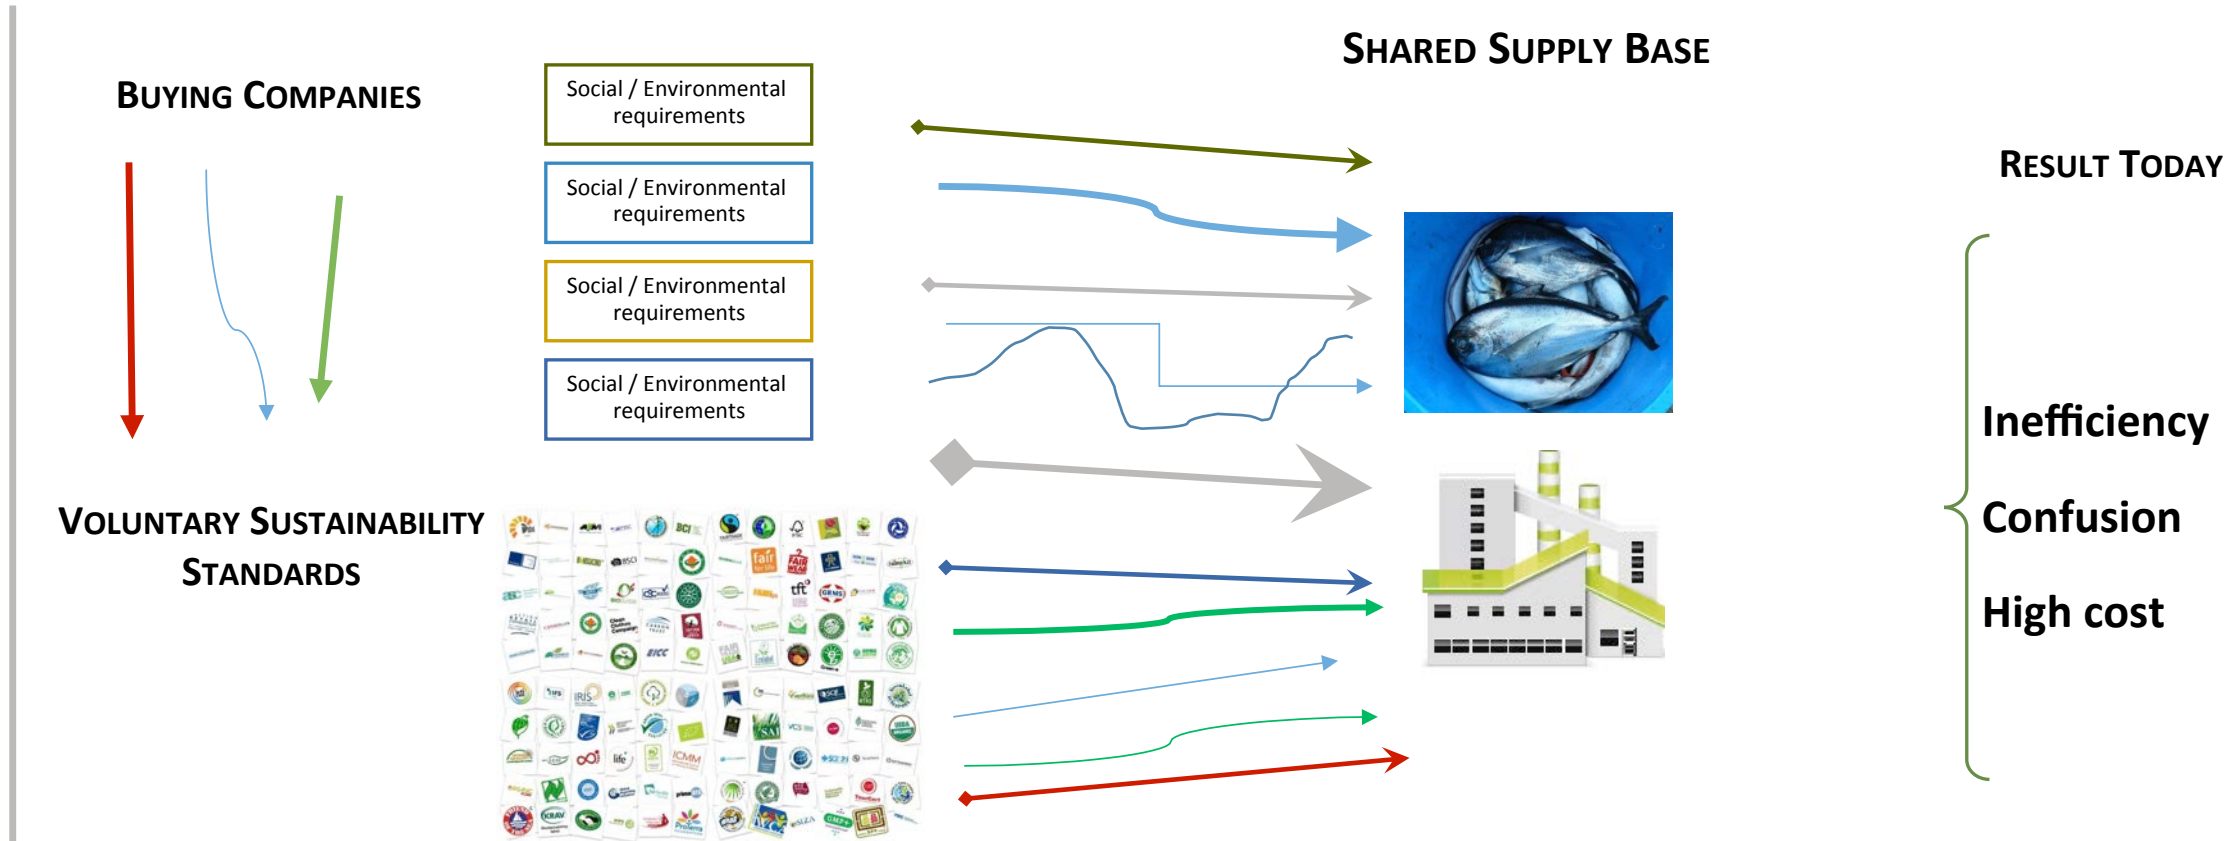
Buying Companies

Social / Environmental requirements

Social / Environmental requirements

Social / Environmental requirements

Social / Environmental requirements

Shared Supply Base

Result Today

Voluntary Sustainability Standards

Inefficiency

Confusion

High cost